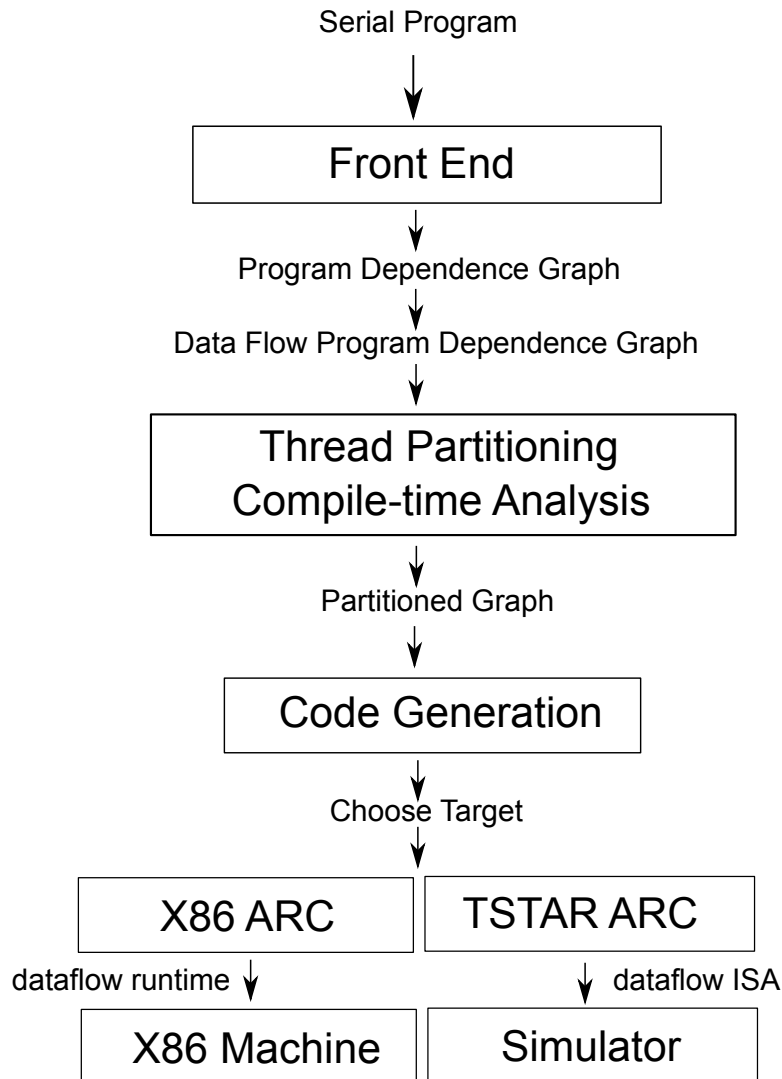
Serial Program

Front End

Program Dependence Graph

Data Flow Program Dependence Graph

Thread Partitioning
Compile-time Analysis

Partitioned Graph

Code Generation

Choose Target

X86 ARC

TSTAR ARC

dataflow runtime

dataflow ISA

X86 Machine

Simulator